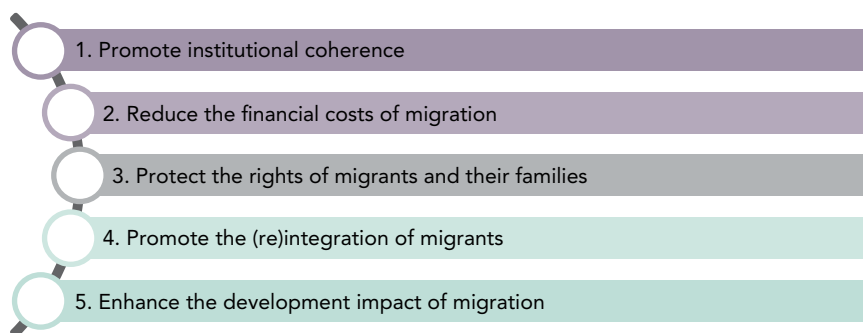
1. Promote institutional coherence

2. Reduce the financial costs of migration

3. Protect the rights of migrants and their families

4. Promote the (re)integration of migrants

5. Enhance the development impact of migration